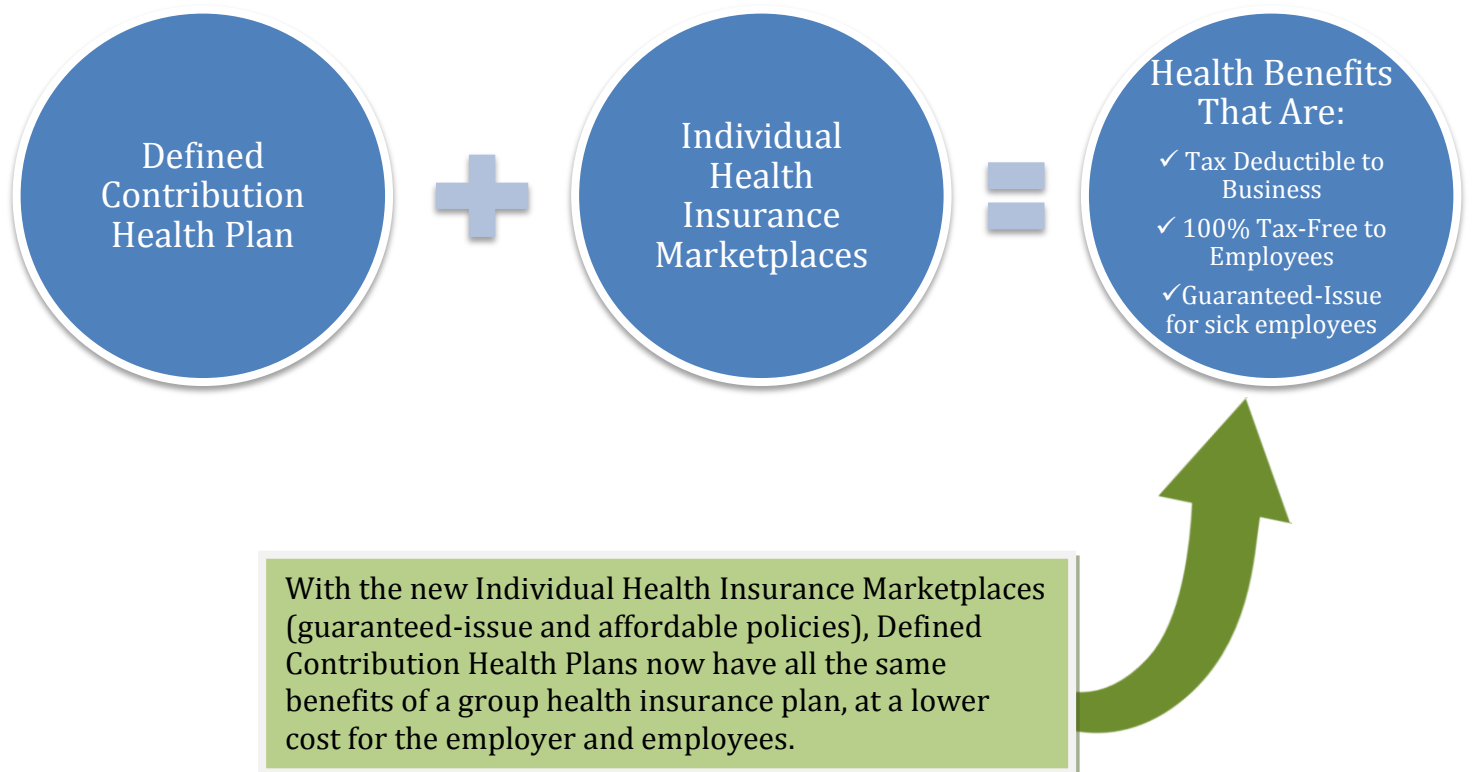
Defined Contribution Health Plan

Individual Health Insurance Marketplaces

Health Benefits That Are:

✓ Tax Deductible to Business

✓ 100% Tax-Free to Employees

✓Guaranteed-Issue for sick employees

With the new Individual Health Insurance Marketplaces (guaranteed-issue and affordable policies), Defined Contribution Health Plans now have all the same benefits of a group health insurance plan, at a lower cost for the employer and employees.